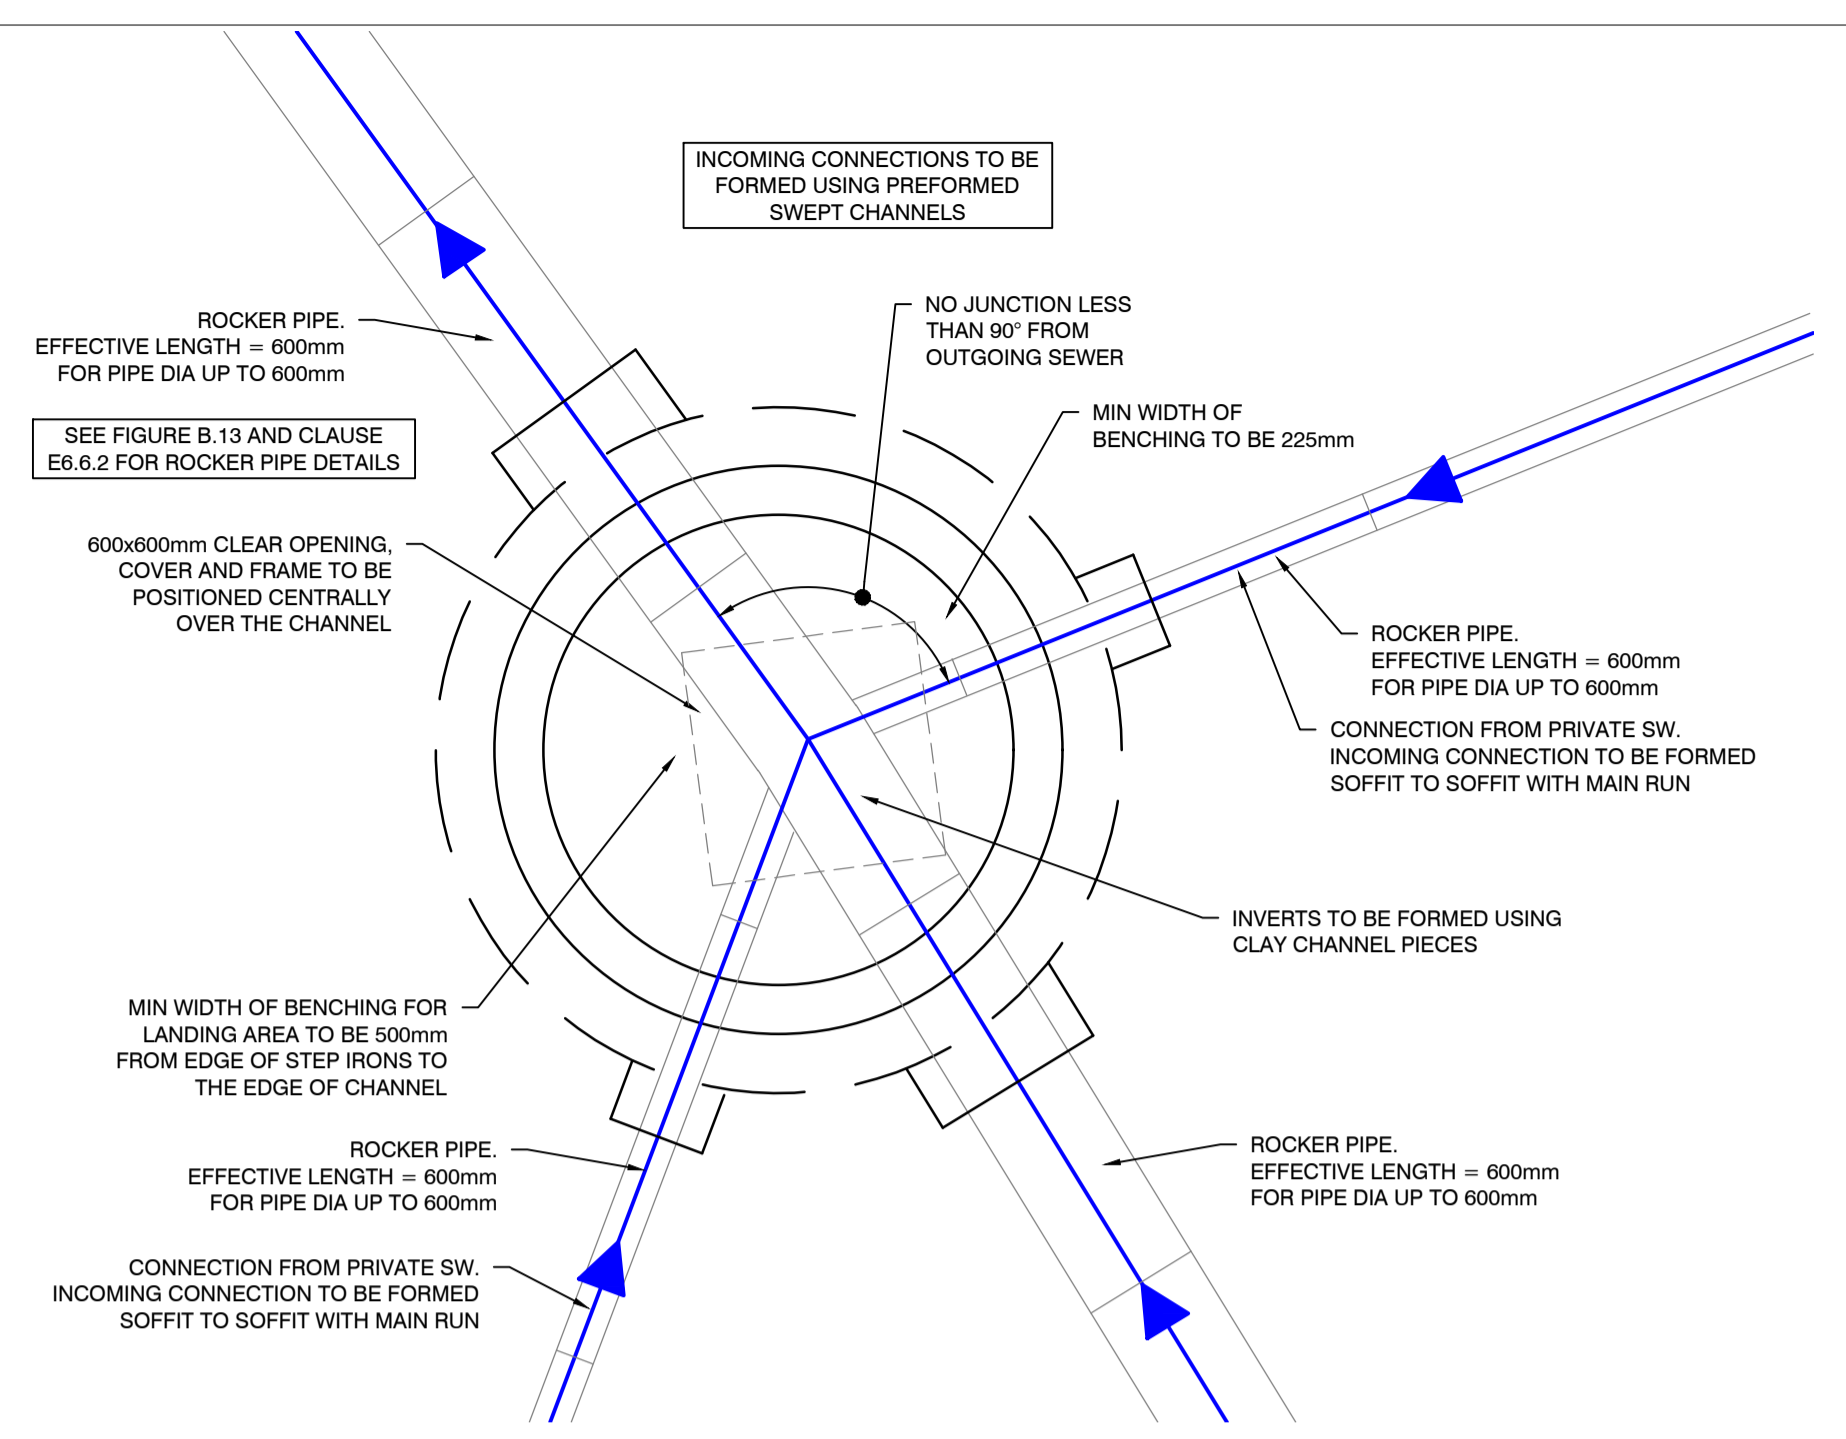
INCOMING CONNECTIONS TO BE FORMED USING PREFORMED SWEPT CHANNELS

ROCKER PIPE.
EFFECTIVE LENGTH = 600mm
FOR PIPE DIA UP TO 600mm

SEE FIGURE B.13 AND CLAUSE E6.6.2 FOR ROCKER PIPE DETAILS

NO JUNCTION LESS THAN 90° FROM OUTGOING SEWER

MIN WIDTH OF BENCHING TO BE 225mm

600x600mm CLEAR OPENING, COVER AND FRAME TO BE POSITIONED CENTRALLY OVER THE CHANNEL

ROCKER PIPE.
EFFECTIVE LENGTH = 600mm
FOR PIPE DIA UP TO 600mm

CONNECTION FROM PRIVATE SW.
INCOMING CONNECTION TO BE FORMED SOFFIT TO SOFFIT WITH MAIN RUN

INVERTS TO BE FORMED USING CLAY CHANNEL PIECES

MIN WIDTH OF BENCHING FOR LANDING AREA TO BE 500mm FROM EDGE OF STEP IRONS TO THE EDGE OF CHANNEL

ROCKER PIPE.
EFFECTIVE LENGTH = 600mm
FOR PIPE DIA UP TO 600mm

ROCKER PIPE.
EFFECTIVE LENGTH = 600mm
FOR PIPE DIA UP TO 600mm

CONNECTION FROM PRIVATE SW.
INCOMING CONNECTION TO BE FORMED SOFFIT TO SOFFIT WITH MAIN RUN